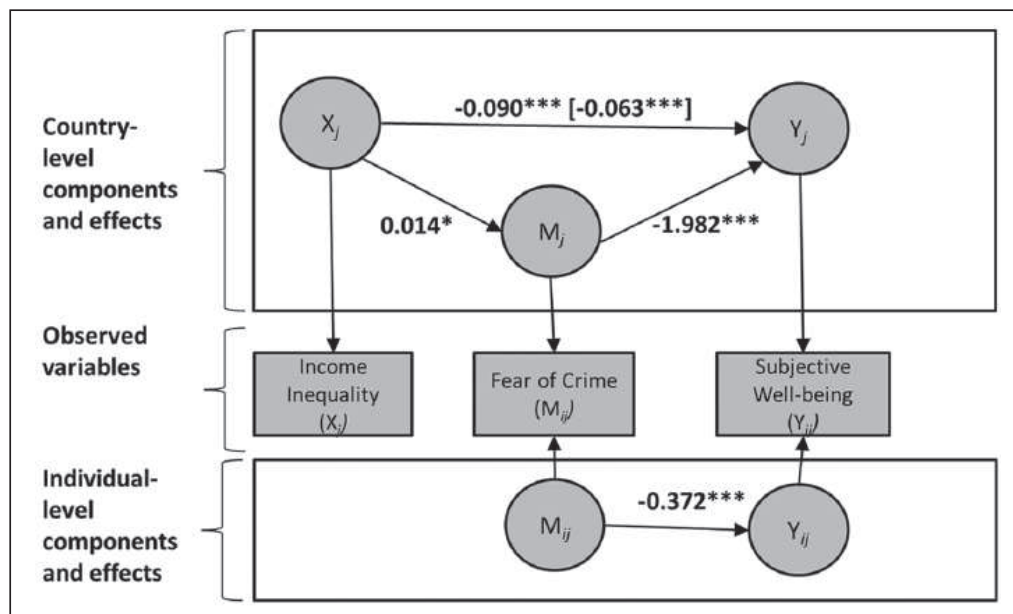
Country-level components and effects

$X_j$

-0.090*** [-0.063***]

$Y_j$

0.014*

$M_j$

-1.982***

Observed variables

Income Inequality ($X_j$)

Fear of Crime ($M_{ij}$)

Subjective Well-being ($Y_{ij}$)

Individual-level components and effects

$M_{ij}$

-0.372***

$Y_{ij}$